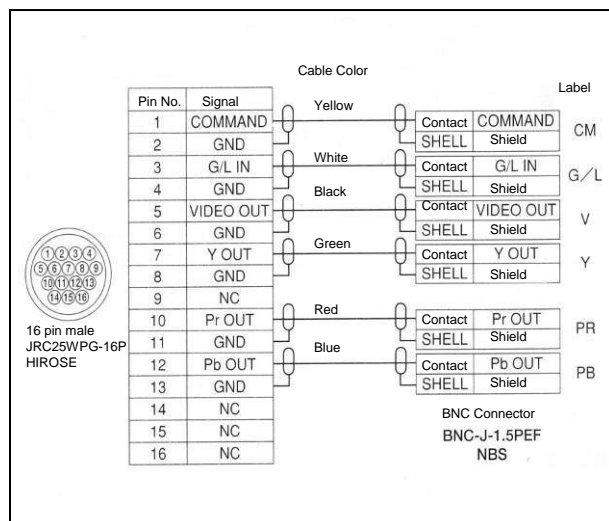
Cable Color

Label

| Pin No. | Signal |
|---|---|
| 1 | COMMAND |
| 2 | GND |
| 3 | G/L IN |
| 4 | GND |
| 5 | VIDEO OUT |
| 6 | GND |
| 7 | Y OUT |
| 8 | GND |
| 9 | NC |
| 10 | Pr OUT |
| 11 | GND |
| 12 | Pb OUT |
| 13 | GND |
| 14 | NC |
| 15 | NC |
| 16 | NC |

Yellow
White
Black
Green
Red
Blue

| Contact | COMMAND | CM |
|---|---|---|
| SHELL | Shield | |
| Contact | G/L IN | G/L |
| SHELL | Shield | |
| Contact | VIDEO OUT | V |
| SHELL | Shield | |
| Contact | Y OUT | Y |
| SHELL | Shield | |
| Contact | Pr OUT | PR |
| SHELL | Shield | |
| Contact | Pb OUT | PB |
| SHELL | Shield | |

①②③④
⑤⑥⑦⑧⑨
⑩⑪⑫⑬
⑭⑮⑯

16 pin male
JRC25WPG-16P
HIROSE

BNC Connector
BNC-J-1.5PEF
NBS